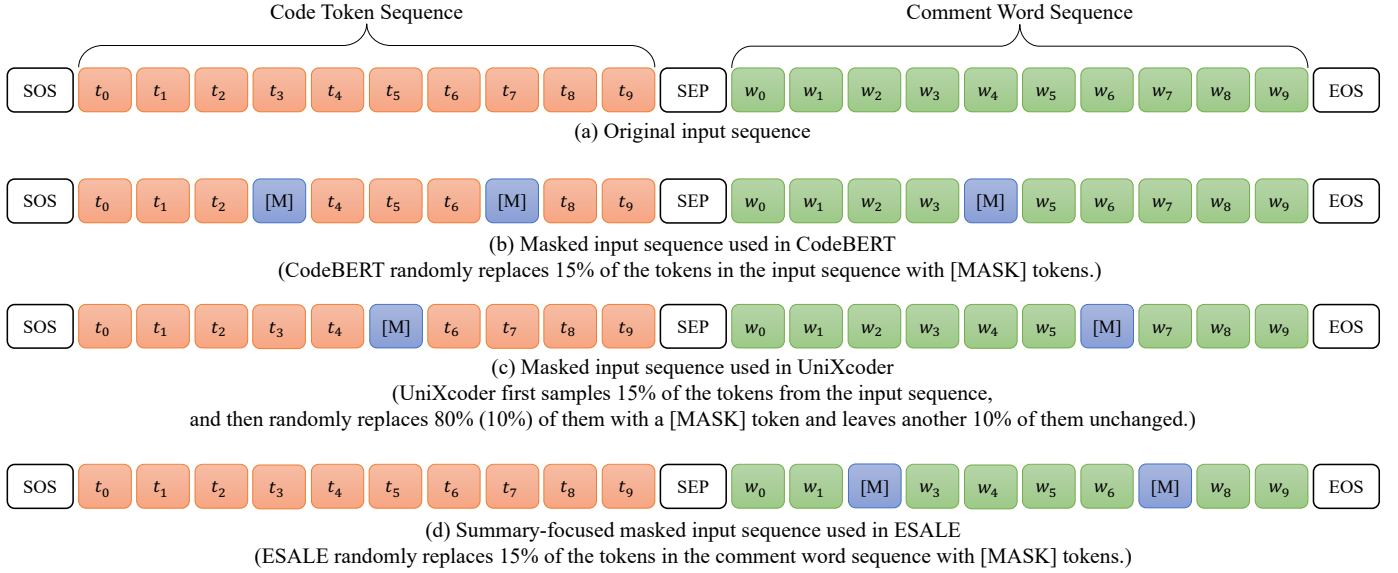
Code Token Sequence

Comment Word Sequence

SOS $t_0$ $t_1$ $t_2$ $t_3$ $t_4$ $t_5$ $t_6$ $t_7$ $t_8$ $t_9$ SEP $w_0$ $w_1$ $w_2$ $w_3$ $w_4$ $w_5$ $w_6$ $w_7$ $w_8$ $w_9$ EOS

(a) Original input sequence

SOS $t_0$ $t_1$ $t_2$ [M] $t_4$ $t_5$ $t_6$ [M] $t_8$ $t_9$ SEP $w_0$ $w_1$ $w_2$ $w_3$ [M] $w_5$ $w_6$ $w_7$ $w_8$ $w_9$ EOS

(b) Masked input sequence used in CodeBERT
(CodeBERT randomly replaces 15% of the tokens in the input sequence with [MASK] tokens.)

SOS $t_0$ $t_1$ $t_2$ $t_3$ $t_4$ [M] $t_6$ $t_7$ $t_8$ $t_9$ SEP $w_0$ $w_1$ $w_2$ $w_3$ $w_4$ $w_5$ [M] $w_7$ $w_8$ $w_9$ EOS

(c) Masked input sequence used in UniXcoder
(UniXcoder first samples 15% of the tokens from the input sequence,
and then randomly replaces 80% (10%) of them with a [MASK] token and leaves another 10% of them unchanged.)

SOS $t_0$ $t_1$ $t_2$ $t_3$ $t_4$ $t_5$ $t_6$ $t_7$ $t_8$ $t_9$ SEP $w_0$ $w_1$ [M] $w_3$ $w_4$ $w_5$ $w_6$ [M] $w_8$ $w_9$ EOS

(d) Summary-focused masked input sequence used in ESALE
(ESALE randomly replaces 15% of the tokens in the comment word sequence with [MASK] tokens.)